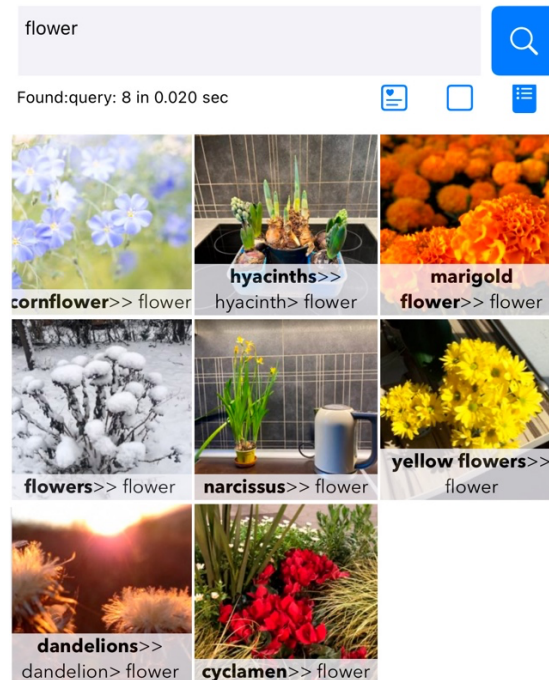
flower

Found:query: 8 in 0.020 sec

cornflower>> flower

hyacinths>> hyacinth> flower

marigold flower>> flower

flowers>> flower

narcissus>> flower

yellow flowers>> flower

dandelions>> dandelion> flower

cyclamen>> flower